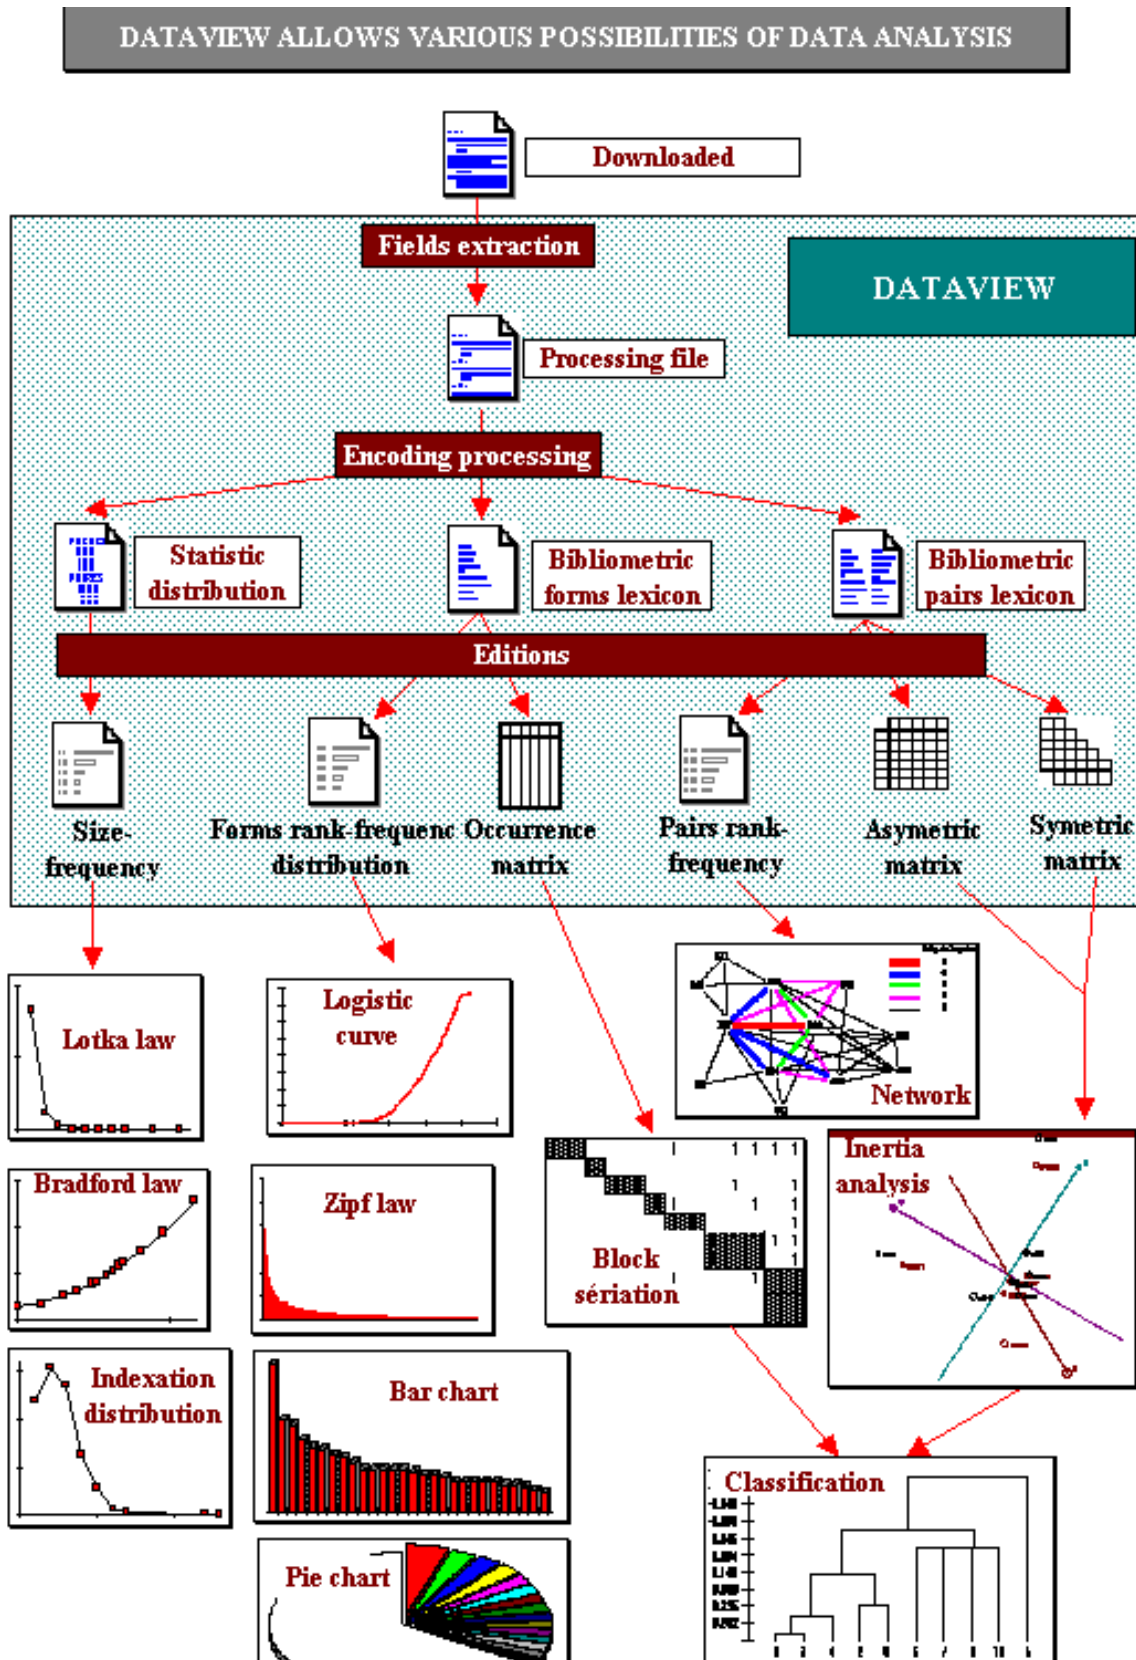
DATAVIEW ALLOWS VARIOUS POSSIBILITIES OF DATA ANALYSIS

Downloaded

Fields extraction

DATAVIEW

Processing file

Encoding processing

Statistic distribution

Bibliometric forms lexicon

Bibliometric pairs lexicon

Editions

Size-frequency

Forms rank-frequenc distribution

Occurrence matrix

Pairs rank-frequency

Asymetric matrix

Symetric matrix

Lotka law

Logistic curve

Network

Bradford law

Zipf law

Block sériation

Inertia analysis

Indexation distribution

Bar chart

Classification

Pie chart